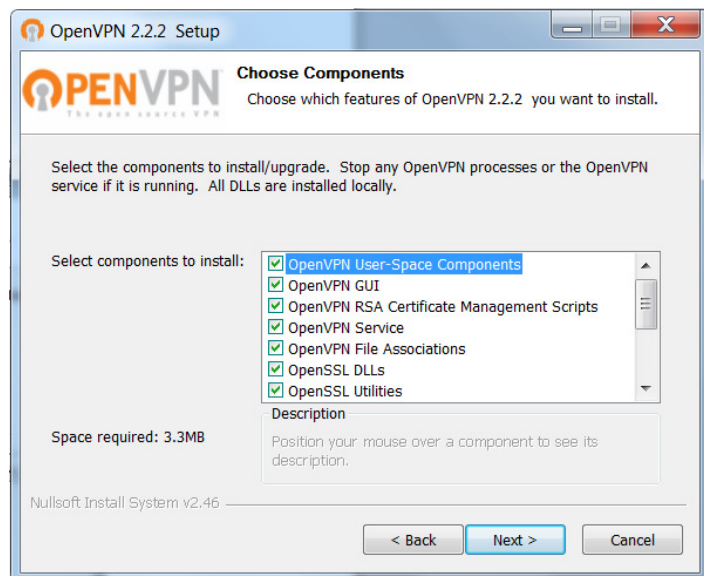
OpenVPN 2.2.2 Setup

OPENVPN
The open source VPN

Choose Components
Choose which features of OpenVPN 2.2.2 you want to install.

Select the components to install/upgrade. Stop any OpenVPN processes or the OpenVPN service if it is running. All DLLs are installed locally.

Select components to install:
OpenVPN User-Space Components
OpenVPN GUI
OpenVPN RSA Certificate Management Scripts
OpenVPN Service
OpenVPN File Associations
OpenSSL DLLs
OpenSSL Utilities

Description
Position your mouse over a component to see its description.

Space required: 3.3MB

Nullsoft Install System v2.46

< Back
Next >
Cancel